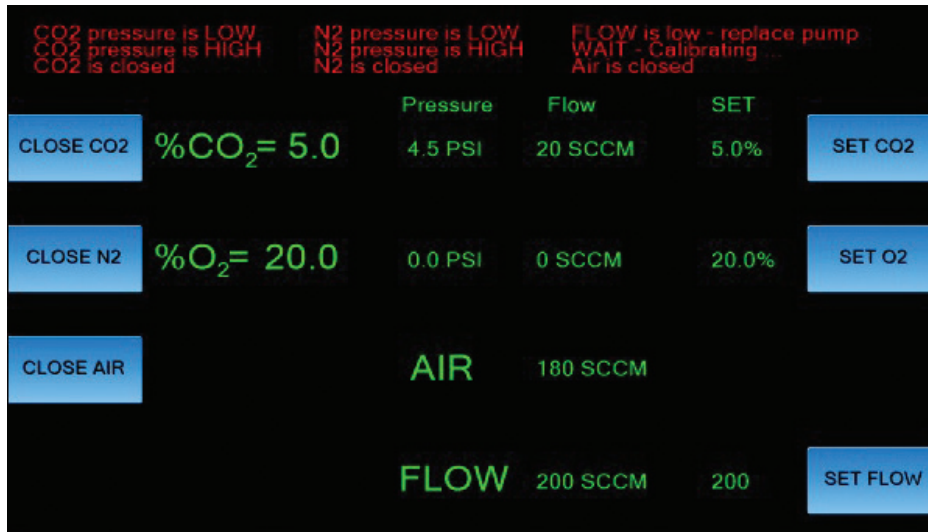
CO2 pressure is LOW
CO2 pressure is HIGH
CO2 is closed

N2 pressure is LOW
N2 pressure is HIGH
N2 is closed

FLOW is low - replace pump
WAIT - Calibrating ...
Air is closed

| | | Pressure | Flow | SET | |
|---|---|---|---|---|---|
| CLOSE CO2 | %$CO_2$= 5.0 | 4.5 PSI | 20 SCCM | 5.0% | SET CO2 |
| CLOSE N2 | %$O_2$= 20.0 | 0.0 PSI | 0 SCCM | 20.0% | SET O2 |
| CLOSE AIR | | AIR | 180 SCCM | | |
| | | FLOW | 200 SCCM | 200 | SET FLOW |